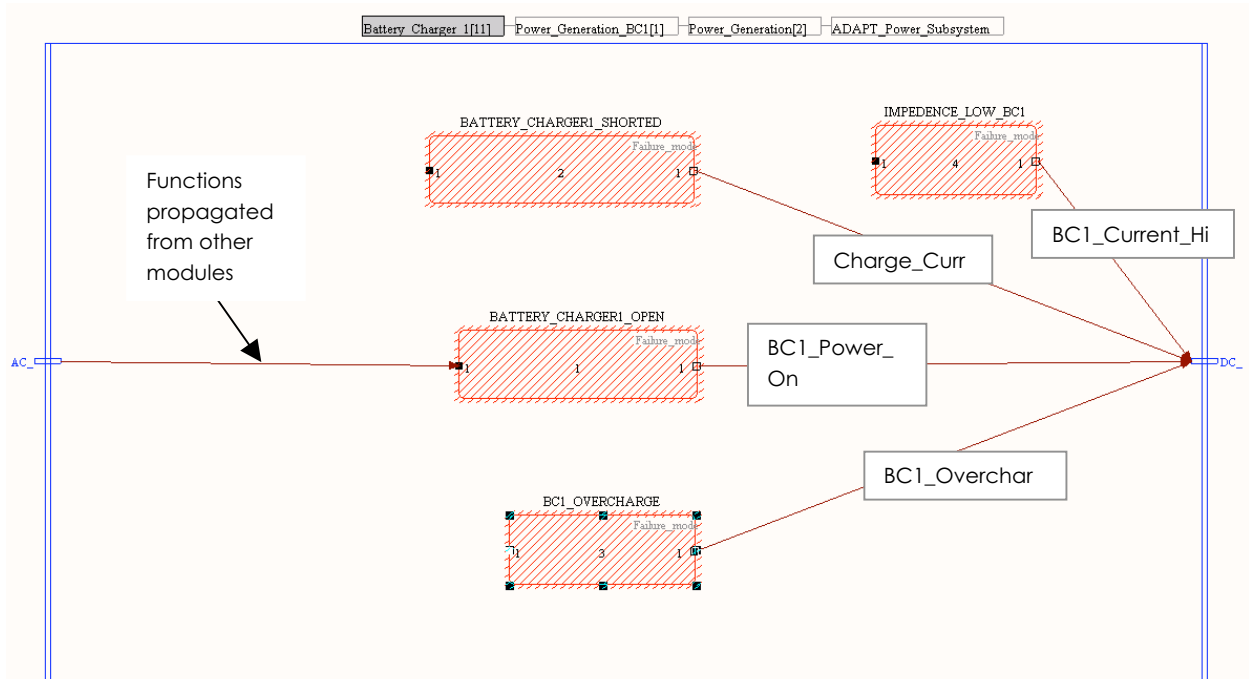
Battery_Charger_1[11] Power_Generation_BC1[1] Power_Generation[2] ADAPT_Power_Subsystem

BATTERY_CHARGER1_SHORTED
Failure_mode
1 2 1

IMPEDENCE_LOW_BC1
Failure_mode
1 4 1

Functions propagated from other modules

Charge_Curr

BC1_Current_Hi

BATTERY_CHARGER1_OPEN
Failure_mode
1 1 1

BC1_Power_On

AC_

DC_

BC1_Overchar

BC1_OVERCHARGE
Failure_mode
1 3 1